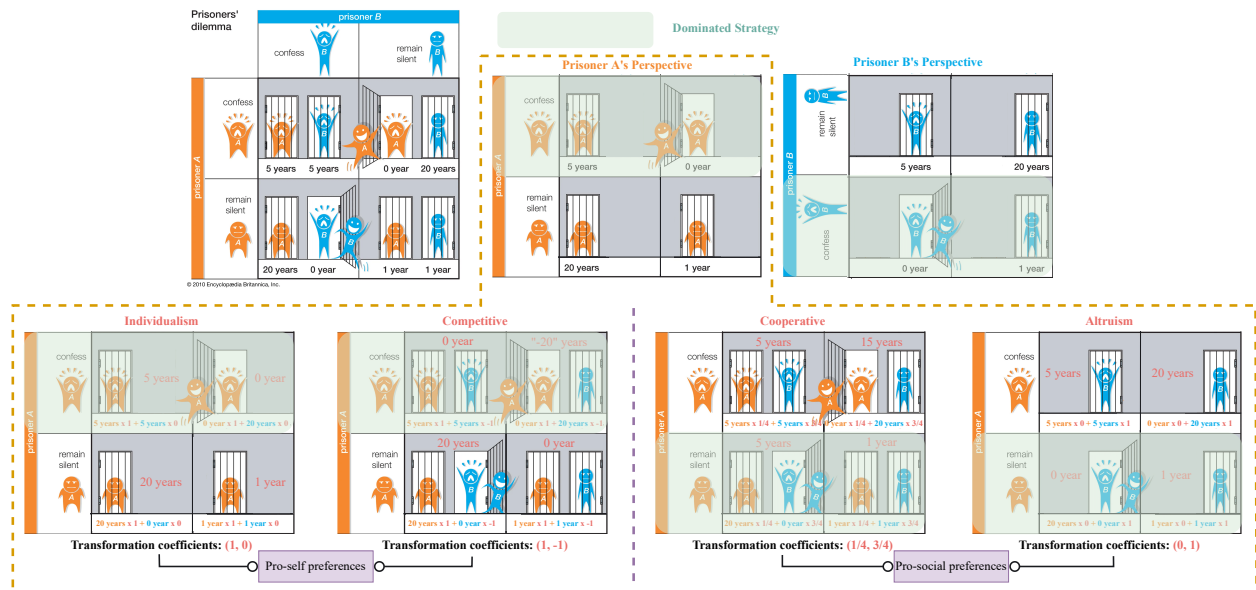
Prisoners' dilemma

prisoner B

confess

remain silent

prisoner A

confess

5 years 5 years

0 year 20 years

remain silent

20 years 0 year

1 year 1 year

© 2010 Encyclopædia Britannica, Inc.

Dominated Strategy

Prisoner A's Perspective

confess

5 years

0 year

prisoner A

remain silent

20 years

1 year

Prisoner B's Perspective

remain silent

5 years

20 years

prisoner B

confess

0 year

1 year

Individualism

confess

5 years

0 year

5 years x 1 + 5 years x 0

0 year x 1 + 20 years x 0

prisoner A

remain silent

20 years

1 year

20 years x 1 + 0 year x 0

1 year x 1 + 1 year x 0

Transformation coefficients: (1, 0)

Competitive

confess

0 year

"-20" years

5 years x 1 + 5 years x -1

0 year x 1 + 20 years x -1

prisoner A

remain silent

20 years

0 year

20 years x 1 + 0 year x -1

1 year x 1 + 1 year x -1

Transformation coefficients: (1, -1)

Pro-self preferences

Cooperative

confess

5 years

15 years

5 years x 1/4 + 5 years x 3/4

0 year x 1/4 + 20 years x 3/4

prisoner A

remain silent

5 years

1 year

20 years x 1/4 + 0 year x 3/4

1 year x 1/4 + 1 year x 3/4

Transformation coefficients: (1/4, 3/4)

Altruism

confess

5 years

20 years

5 years x 0 + 5 years x 1

0 year x 0 + 20 years x 1

prisoner A

remain silent

0 year

1 year

20 years x 0 + 0 year x 1

1 year x 0 + 1 year x 1

Transformation coefficients: (0, 1)

Pro-social preferences